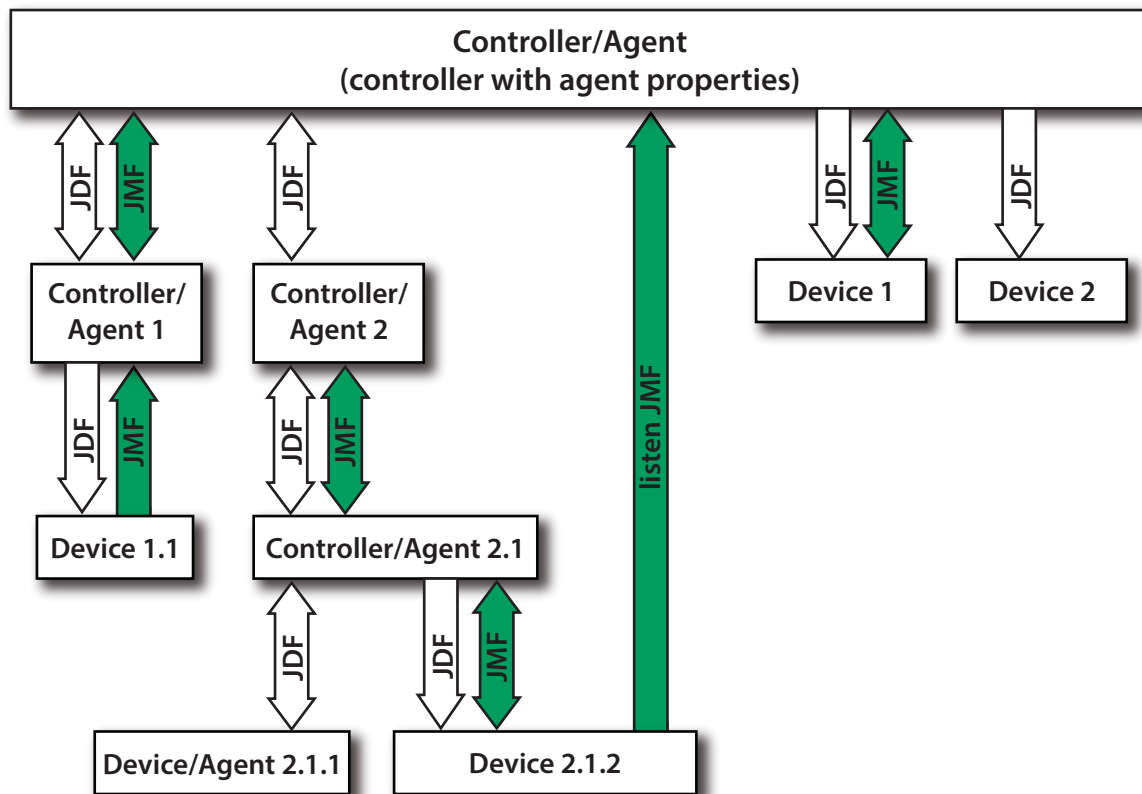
Controller/Agent
(controller with agent properties)

JDF
JMF
JDF
JDF
JMF
JDF

Controller/
Agent 1

Controller/
Agent 2

Device 1

Device 2

JDF
JMF
JDF
JMF
listen JMF

Device 1.1

Controller/Agent 2.1

JDF
JDF
JMF

Device/Agent 2.1.1

Device 2.1.2